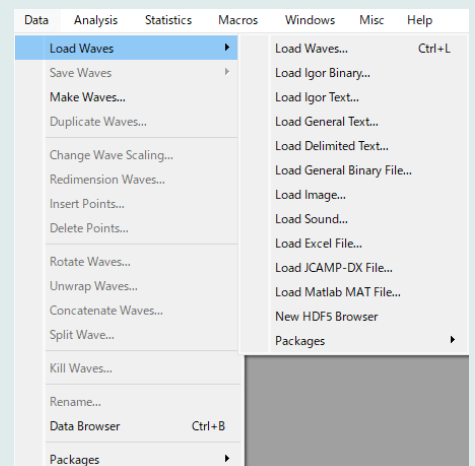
Data Analysis Statistics Macros Windows Misc Help

Load Waves
Save Waves
Make Waves...
Duplicate Waves...
Change Wave Scaling...
Redimension Waves...
Insert Points...
Delete Points...
Rotate Waves...
Unwrap Waves...
Concatenate Waves...
Split Wave...
Kill Waves...
Rename...
Data Browser Ctrl+B
Packages

Load Waves... Ctrl+L
Load Igor Binary...
Load Igor Text...
Load General Text...
Load Delimited Text...
Load General Binary File...
Load Image...
Load Sound...
Load Excel File...
Load JCAMP-DX File...
Load Matlab MAT File...
New HDF5 Browser
Packages